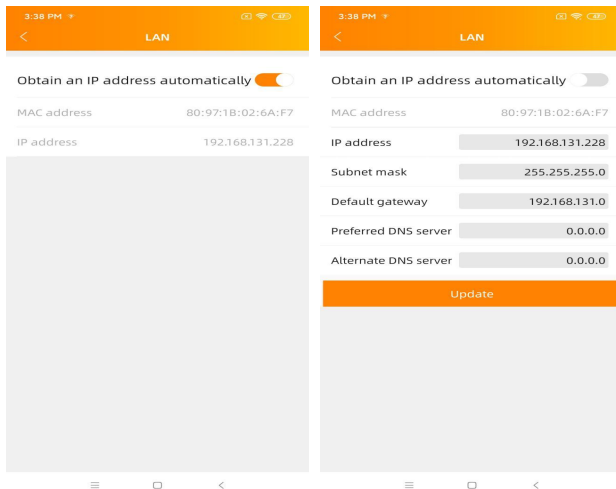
3:38 PM

<

LAN

Obtain an IP address automatically

MAC address 80:97:1B:02:6A:F7

IP address 192.168.131.228

3:38 PM

<

LAN

Obtain an IP address automatically

MAC address 80:97:1B:02:6A:F7

IP address 192.168.131.228

Subnet mask 255.255.255.0

Default gateway 192.168.131.0

Preferred DNS server 0.0.0.0

Alternate DNS server 0.0.0.0

Update